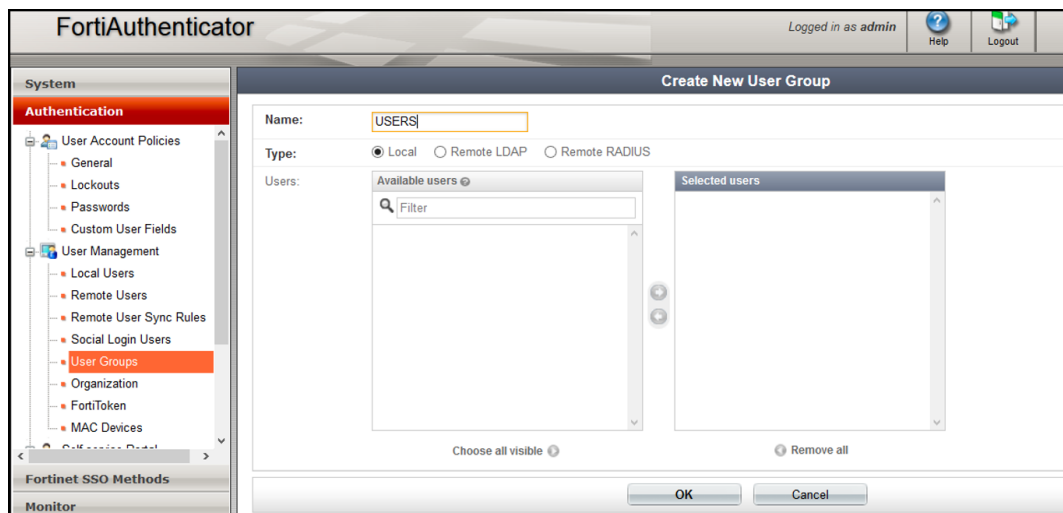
FortiAuthenticator

Logged in as admin

Help

Logout

System

Authentication

User Account Policies

General

Lockouts

Passwords

Custom User Fields

User Management

Local Users

Remote Users

Remote User Sync Rules

Social Login Users

User Groups

Organization

FortiToken

MAC Devices

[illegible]

Fortinet SSO Methods

Monitor

Create New User Group

Name: USERS

Type: Local Remote LDAP Remote RADIUS

Users:

Available users

Filter

Selected users

Choose all visible

Remove all

OK

Cancel